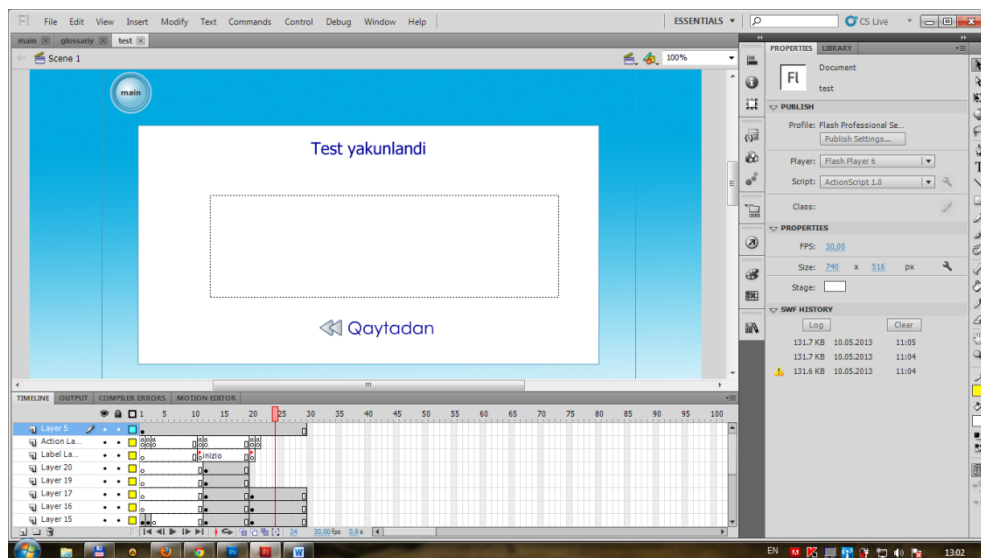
Fl File Edit View Insert Modify Text Commands Control Debug Window Help

ESSENTIALS ▾

CS Live

main × glossary × test ×

Scene 1

100%

main

Test yakunlandi

Qaytadan

PROPERTIES LIBRARY

Fl Document

test

PUBLISH

Profile: Flash Professional Se...

Publish Settings...

Player: Flash Player 6

Script: ActionScript 1.0

Class:

PROPERTIES

FPS: 30,00

Size: 740 x 516 px

Stage:

SWF HISTORY

Log Clear

131.7 KB 10.05.2013 11:05

131.7 KB 10.05.2013 11:04

131.6 KB 10.05.2013 11:04

TIMELINE OUTPUT COMPILER ERRORS MOTION EDITOR

1 5 10 15 20 25 30 35 40 45 50 55 60 65 70 75 80 85 90 95 100

Layer 5

Action La...

Label La...

inizio

Layer 20

Layer 19

Layer 18

Layer 17

Layer 16

Layer 15

24 30,00 fps 0.8 s

EN 13:02